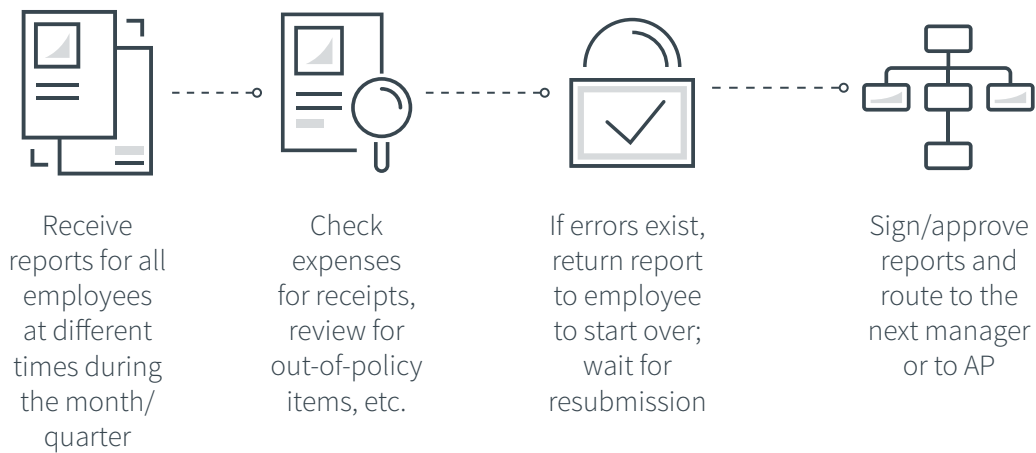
Receive reports for all employees at different times during the month/ quarter

Check expenses for receipts, review for out-of-policy items, etc.

If errors exist, return report to employee to start over; wait for resubmission

Sign/approve reports and route to the next manager or to AP